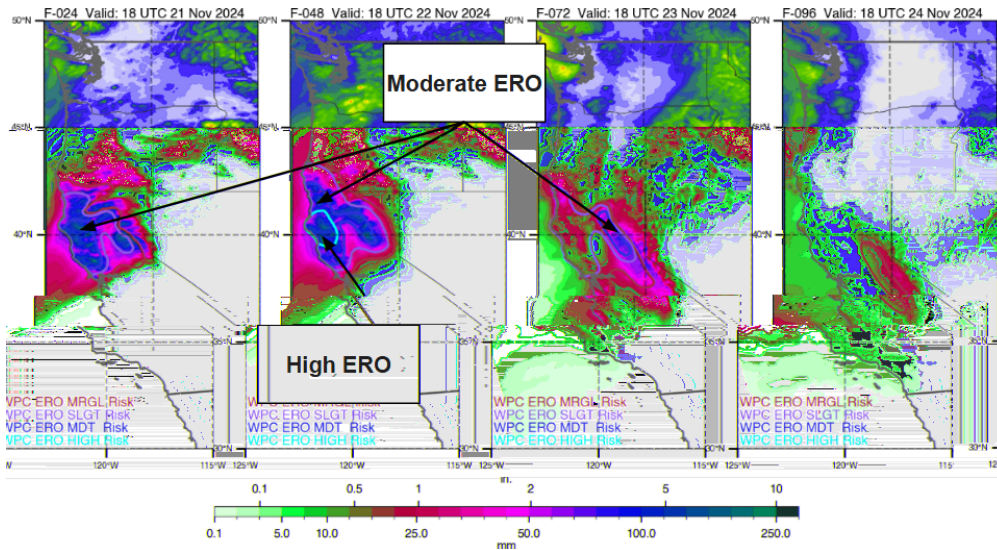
F-024 Valid: 18 UTC 21 Nov 2024

F-048 Valid: 18 UTC 22 Nov 2024

F-072 Valid: 18 UTC 23 Nov 2024

F-096 Valid: 18 UTC 24 Nov 2024

Moderate ERO

High ERO

50°N
45°N
40°N
35°N
30°N

WPC ERO MRGL Risk
WPC ERO SLGT Risk
WPC ERO MDT Risk
WPC ERO HIGH Risk

WPC ERO MRGL Risk
WPC ERO SLGT Risk
WPC ERO MDT Risk
WPC ERO HIGH Risk

WPC ERO MRGL Risk
WPC ERO SLGT Risk
WPC ERO MDT Risk
WPC ERO HIGH Risk

WPC ERO MRGL Risk
WPC ERO SLGT Risk
WPC ERO MDT Risk
WPC ERO HIGH Risk

120°W 115°W 125°W 120°W 115°W 125°W 120°W 115°W 125°W 120°W 115°

in.
0.1 0.5 1 2 5 10
0.1 5.0 10.0 25.0 50.0 100.0 250.0
mm